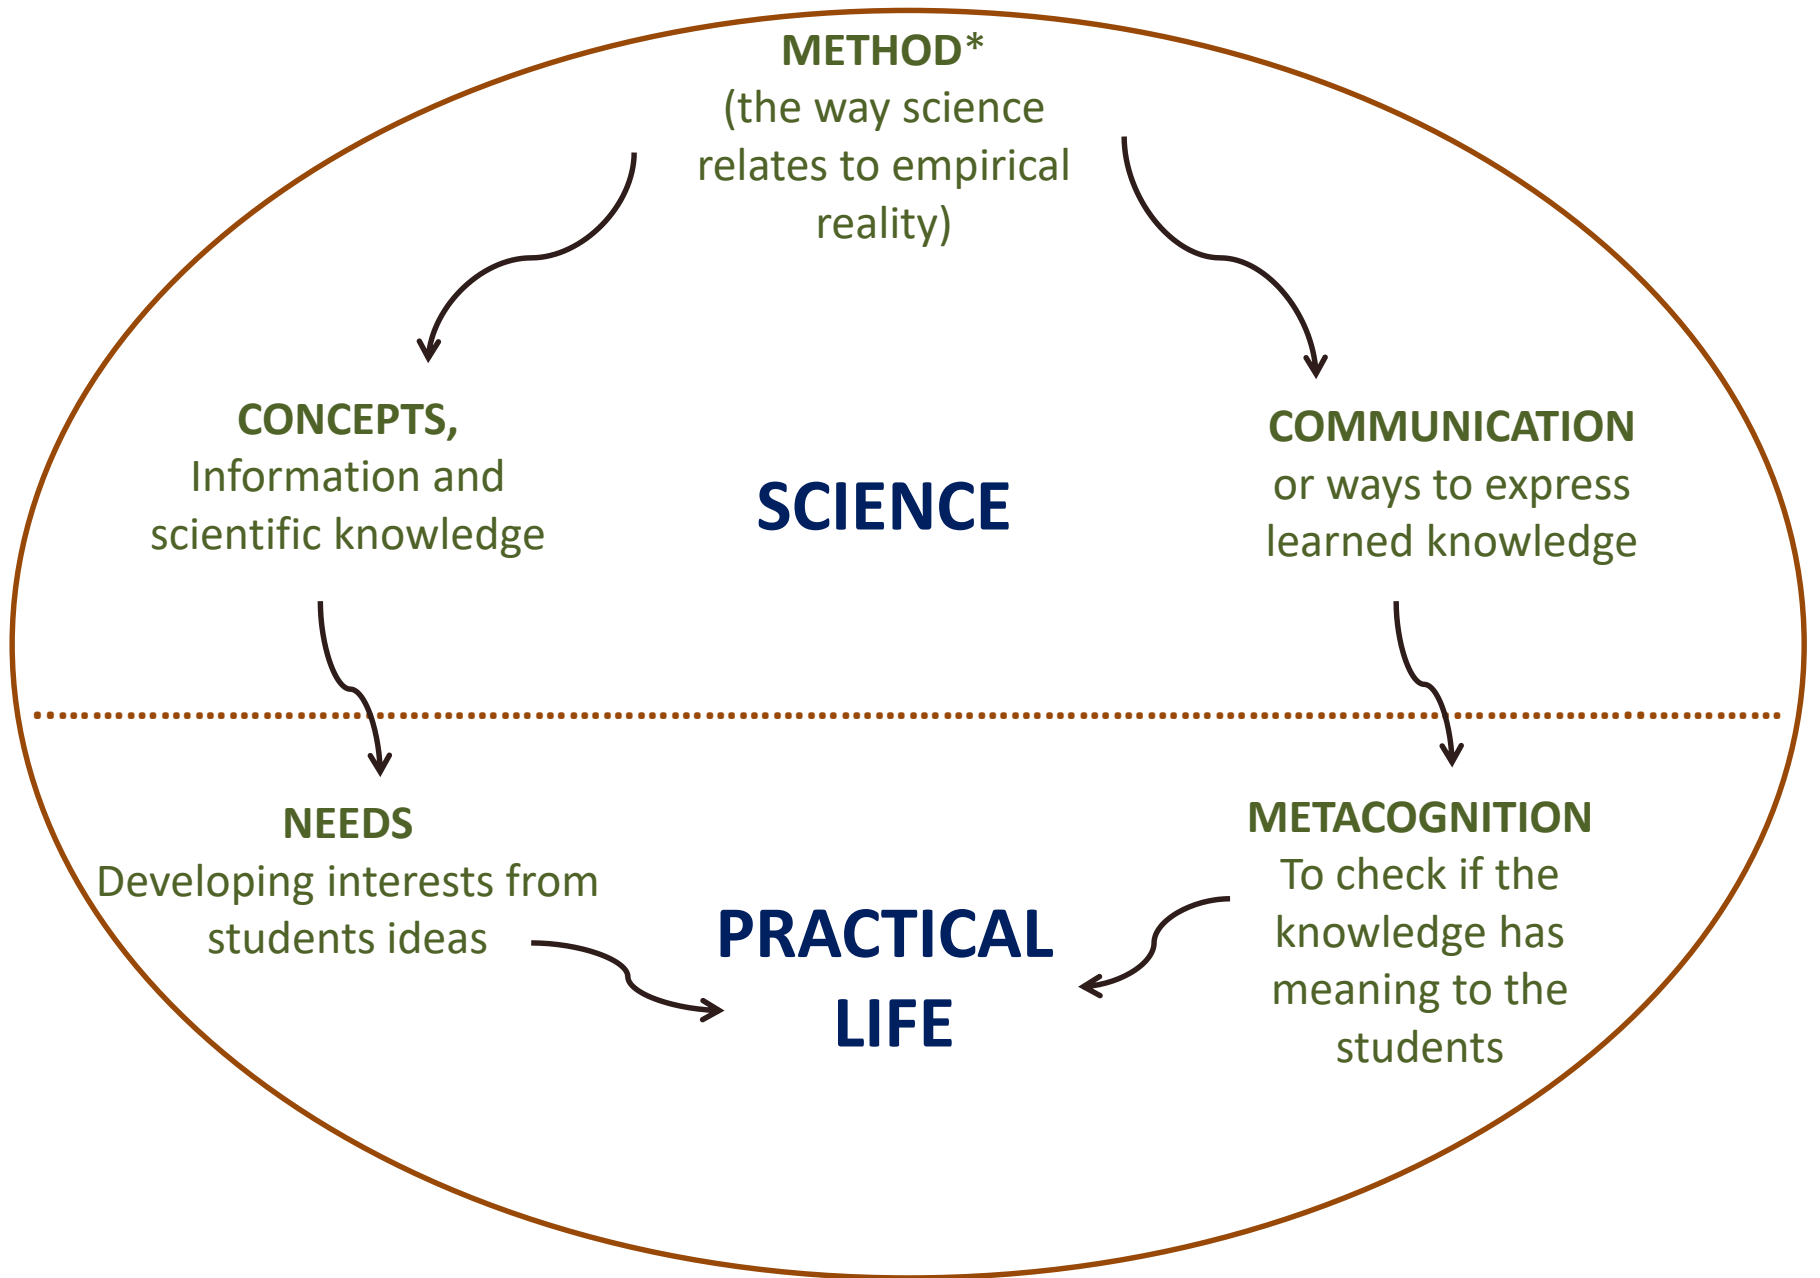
METHOD*
(the way science relates to empirical reality)

CONCEPTS,
Information and scientific knowledge

SCIENCE

COMMUNICATION
or ways to express learned knowledge

NEEDS
Developing interests from students ideas

PRACTICAL LIFE

METACOGNITION
To check if the knowledge has meaning to the students